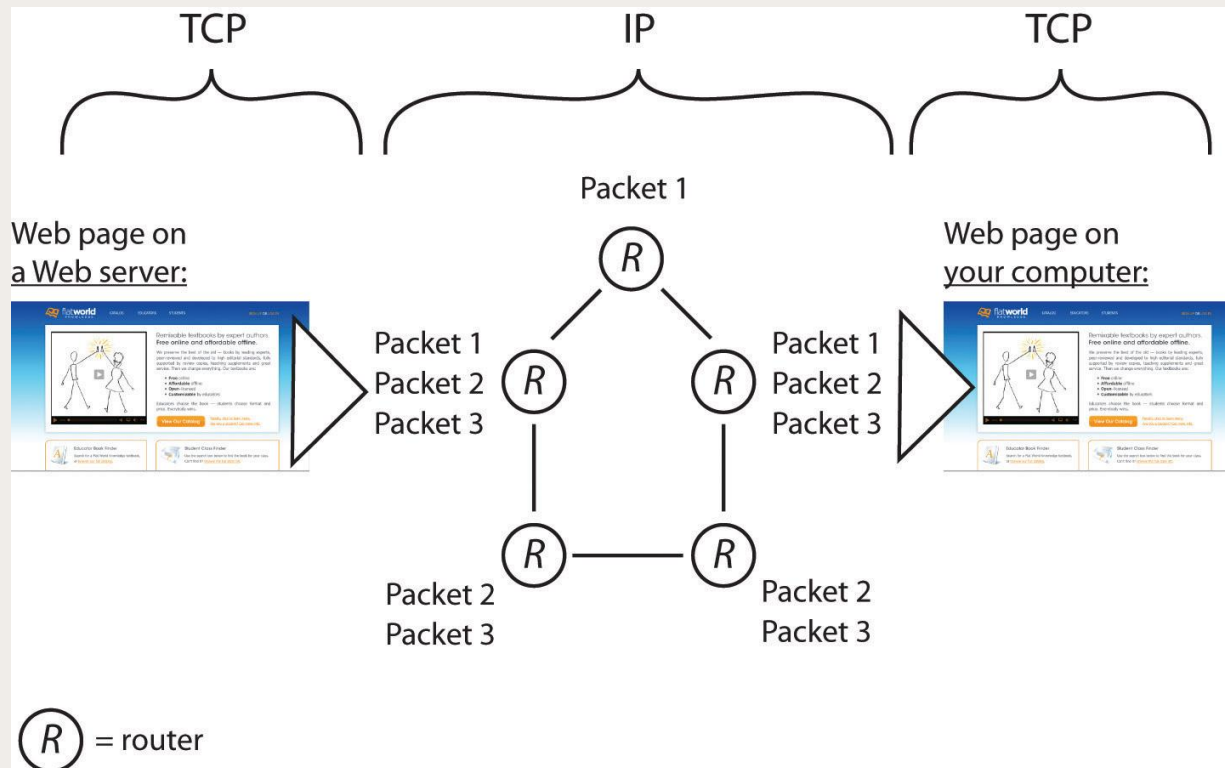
TCP

IP

TCP

Packet 1

Web page on a Web server:

flatworld

Remixable textbooks by expert authors. Free online and affordable offline.

View Our Catalog

Educator Book Finder

Student Class Finder

Packet 1
Packet 2
Packet 3

R

R

R

Packet 1
Packet 2
Packet 3

Web page on your computer:

flatworld

Remixable textbooks by expert authors. Free online and affordable offline.

View Our Catalog

Educator Book Finder

Student Class Finder

R

R

Packet 2
Packet 3

Packet 2
Packet 3

R = router